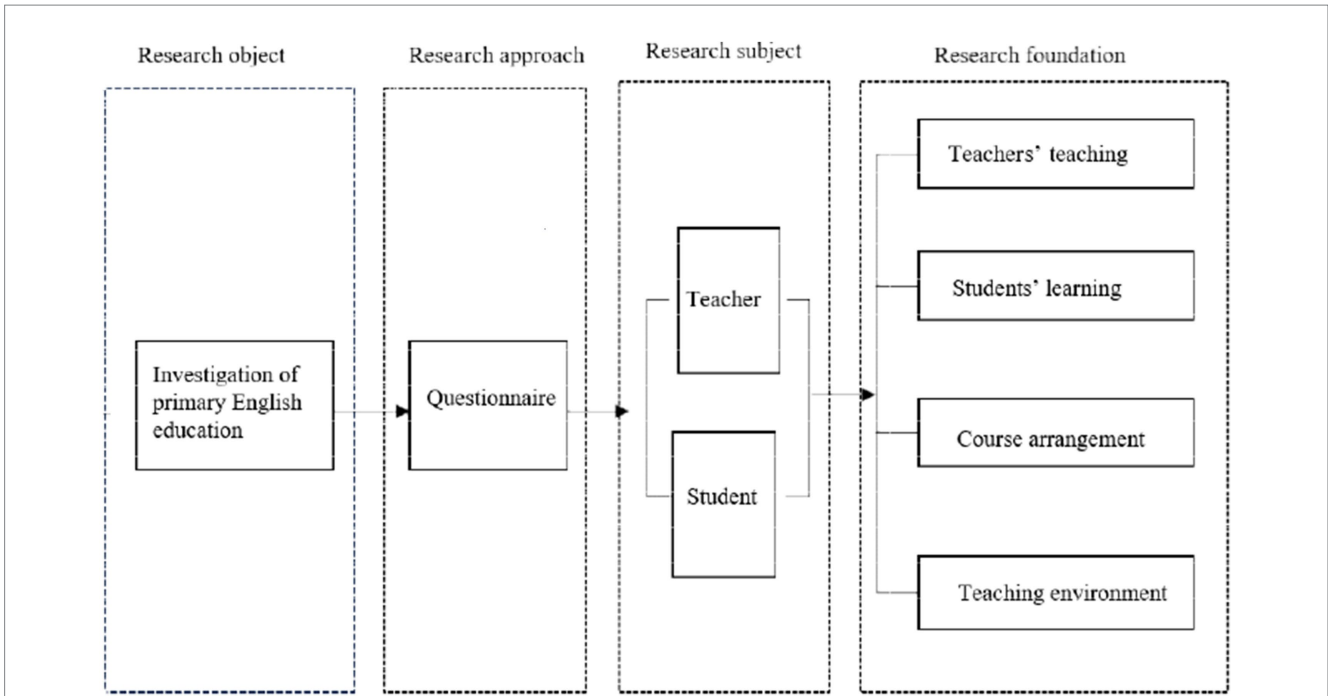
Research object

Investigation of primary English education

Research approach

Questionnaire

Research subject

Teacher

Student

Research foundation

Teachers' teaching

Students' learning

Course arrangement

Teaching environment